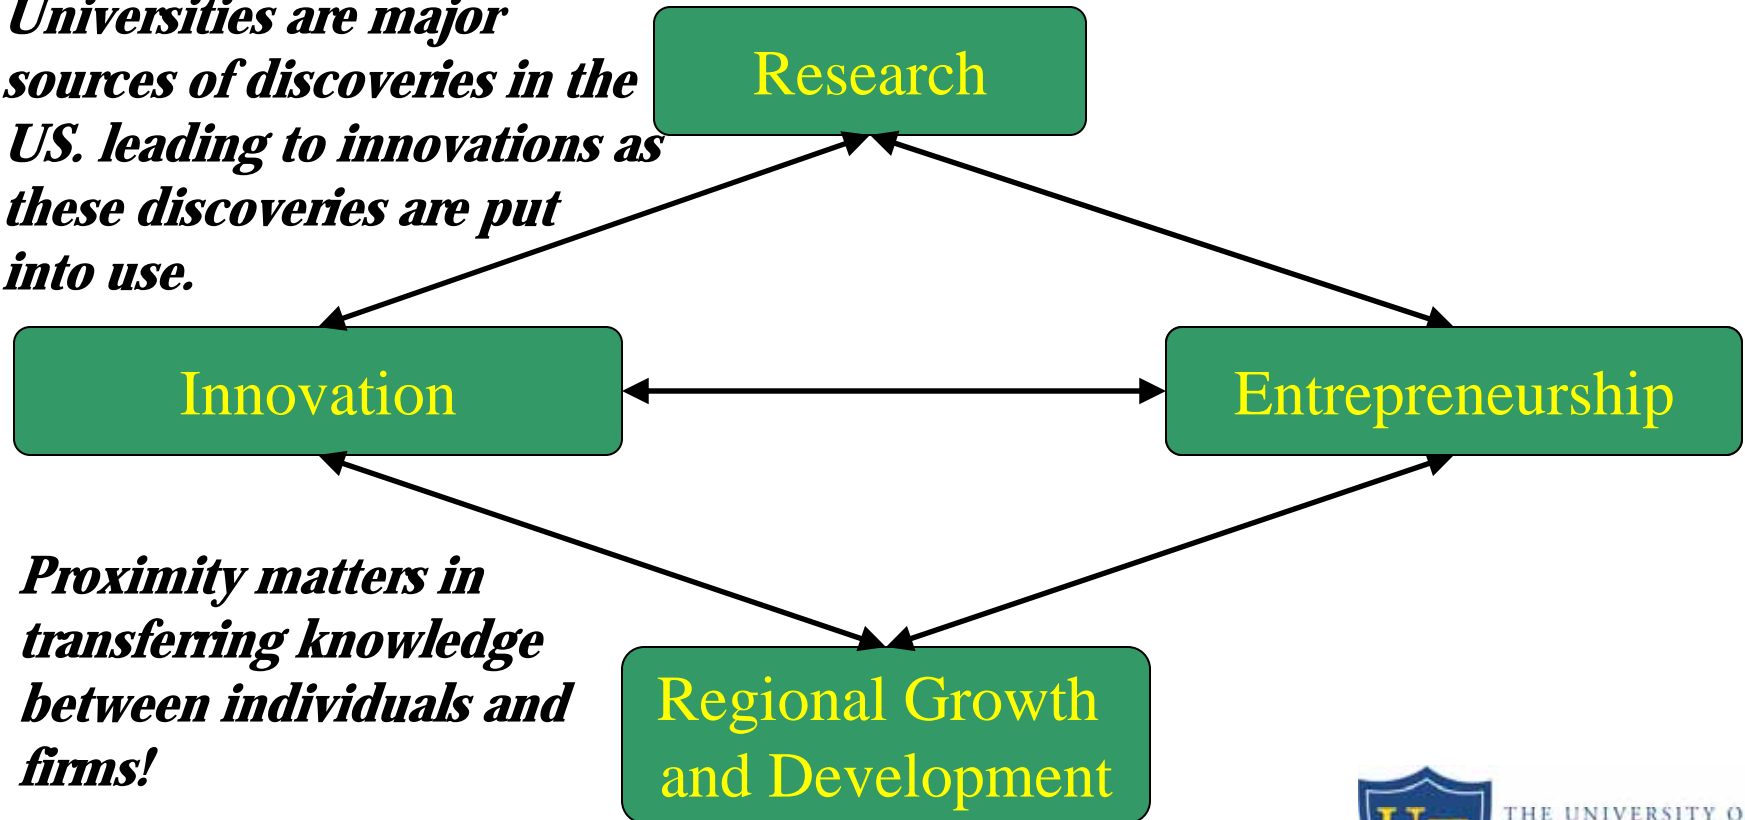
Universities are major sources of discoveries in the US. leading to innovations as these discoveries are put into use.

Research

Innovation

Entrepreneurship

Proximity matters in transferring knowledge between individuals and firms!

Regional Growth and Development

THE UNIVERSITY O